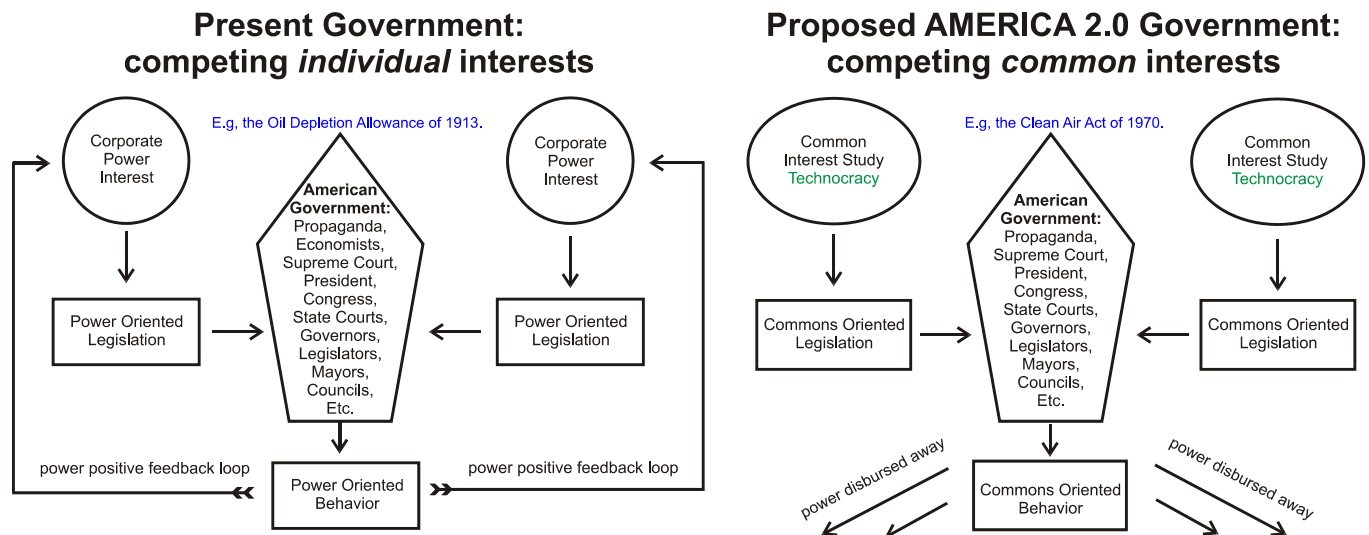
Present Government:
competing *individual* interests

E.g, the Oil Depletion Allowance of 1913.

Corporate Power Interest

Corporate Power Interest

American Government: Propaganda, Economists, Supreme Court, President, Congress, State Courts, Governors, Legislators, Mayors, Councils, Etc.

Power Oriented Legislation

Power Oriented Legislation

power positive feedback loop

Power Oriented Behavior

power positive feedback loop

Proposed AMERICA 2.0 Government:
competing *common* interests

E.g, the Clean Air Act of 1970.

Common Interest Study Technocracy

Common Interest Study Technocracy

American Government: Propaganda, Supreme Court, President, Congress, State Courts, Governors, Legislators, Mayors, Councils, Etc.

Commons Oriented Legislation

Commons Oriented Legislation

power disbursed away

Commons Oriented Behavior

power disbursed away